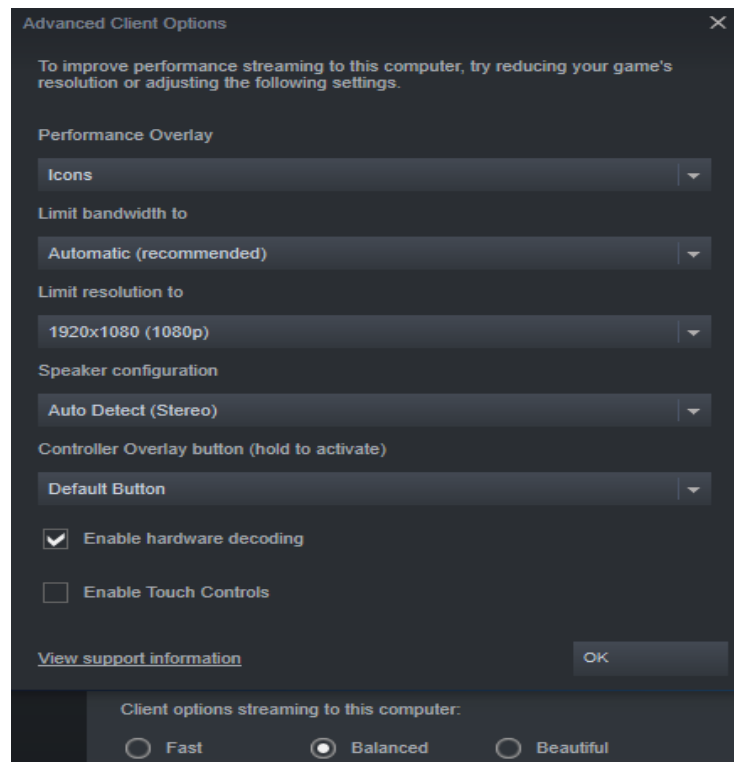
Advanced Client Options

To improve performance streaming to this computer, try reducing your game's resolution or adjusting the following settings.

Performance Overlay

Icons

Limit bandwidth to

Automatic (recommended)

Limit resolution to

1920x1080 (1080p)

Speaker configuration

Auto Detect (Stereo)

Controller Overlay button (hold to activate)

Default Button

Enable hardware decoding

Enable Touch Controls

View support information

OK

Client options streaming to this computer:

Fast

Balanced

Beautiful